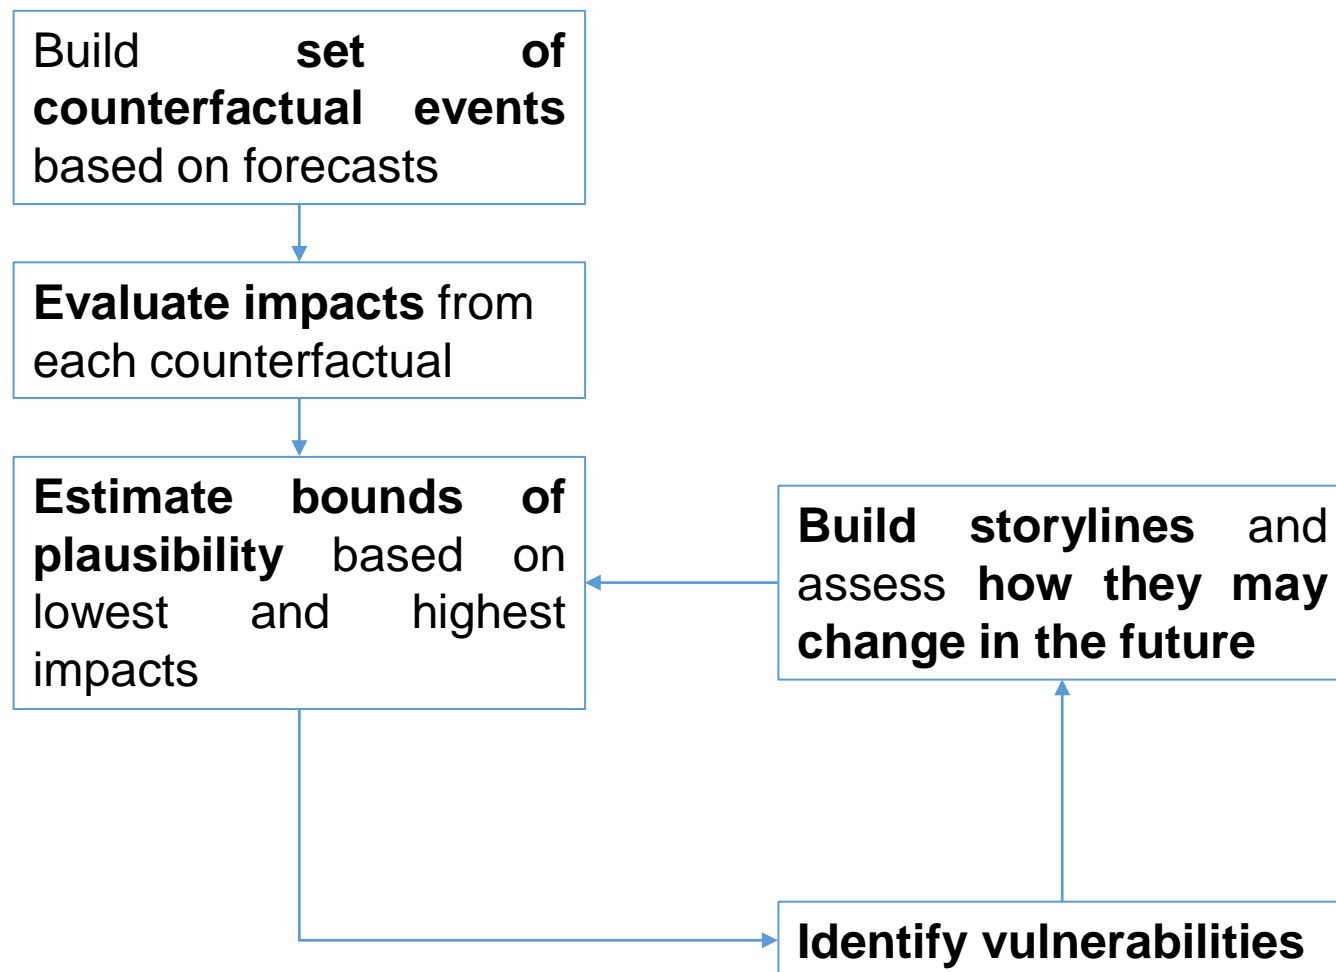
Build set of counterfactual events based on forecasts

Evaluate impacts from each counterfactual

Estimate bounds of plausibility based on lowest and highest impacts

Build storylines and assess how they may change in the future

Identify vulnerabilities